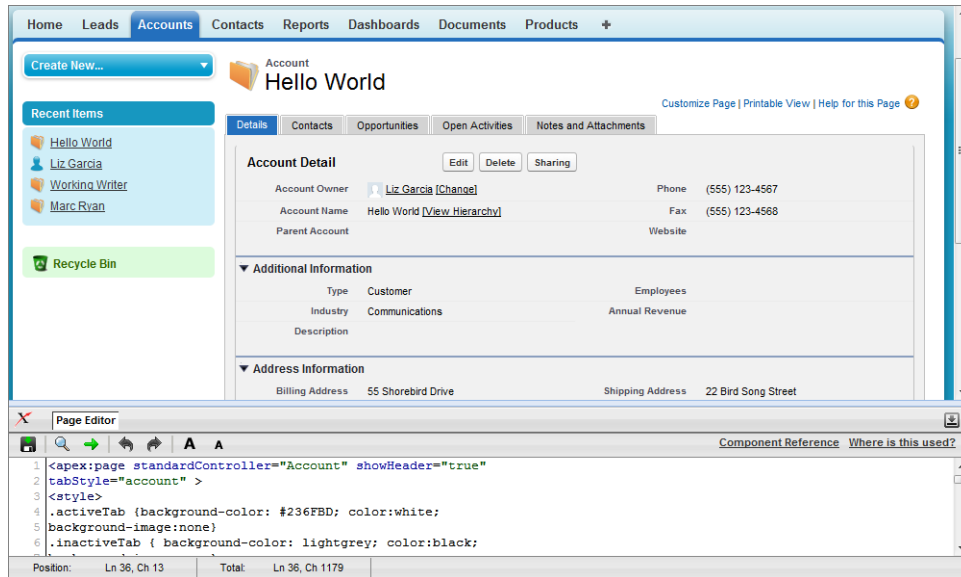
Home Leads Accounts Contacts Reports Dashboards Documents Products +

Create New...

Recent Items
Hello World
Liz Garcia
Working Writer
Marc Ryan

Recycle Bin

Account
Hello World

Customize Page | Printable View | Help for this Page

Details Contacts Opportunities Open Activities Notes and Attachments

Account Detail Edit Delete Sharing

| | | | |
|---|---|---|---|
| Account Owner | Liz Garcia [Change] | Phone | (555) 123-4567 |
| Account Name | Hello World [View Hierarchy] | Fax | (555) 123-4568 |
| Parent Account | | Website | |

▼ Additional Information

| | | | |
|---|---|---|---|
| Type | Customer | Employees | |
| Industry | Communications | Annual Revenue | |
| Description | | | |

▼ Address Information

| | | | |
|---|---|---|---|
| Billing Address | 55 Shorebird Drive | Shipping Address | 22 Bird Song Street |

Page Editor

A A
Component Reference Where is this used?

1 <apex:page standardController="Account" showHeader="true"
2 tabStyle="account" >
3 <style>
4 .activeTab {background-color: #236FBD; color:white;
5 background-image:none}
6 .inactiveTab { background-color: lightgrey; color:black;

Position: Ln 36, Ch 13 Total: Ln 36, Ch 1179